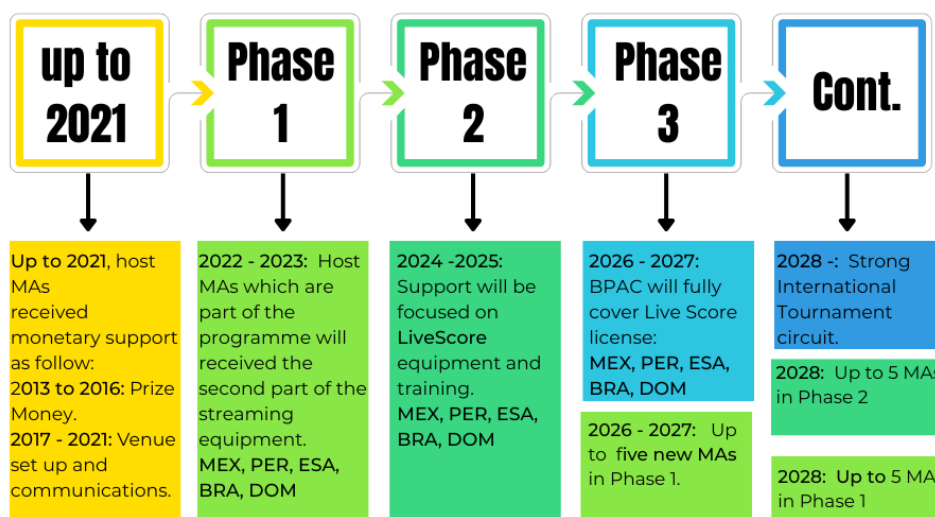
up to 2021

Phase 1

Phase 2

Phase 3

Cont.

Up to 2021, host MAs received monetary support as follow:
2013 to 2016: Prize Money.
2017 - 2021: Venue set up and communications.

2022 - 2023: Host MAs which are part of the programme will received the second part of the streaming equipment.
MEX, PER, ESA, BRA, DOM

2024 -2025: Support will be focused on LiveScore equipment and training.
MEX, PER, ESA, BRA, DOM

2026 - 2027: BPAC will fully cover Live Score license:
MEX, PER, ESA, BRA, DOM

2026 - 2027: Up to five new MAs in Phase 1.

2028 -: Strong International Tournament circuit.

2028: Up to 5 MA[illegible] in Phase 2

2028: Up to 5 MA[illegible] in Phase 1